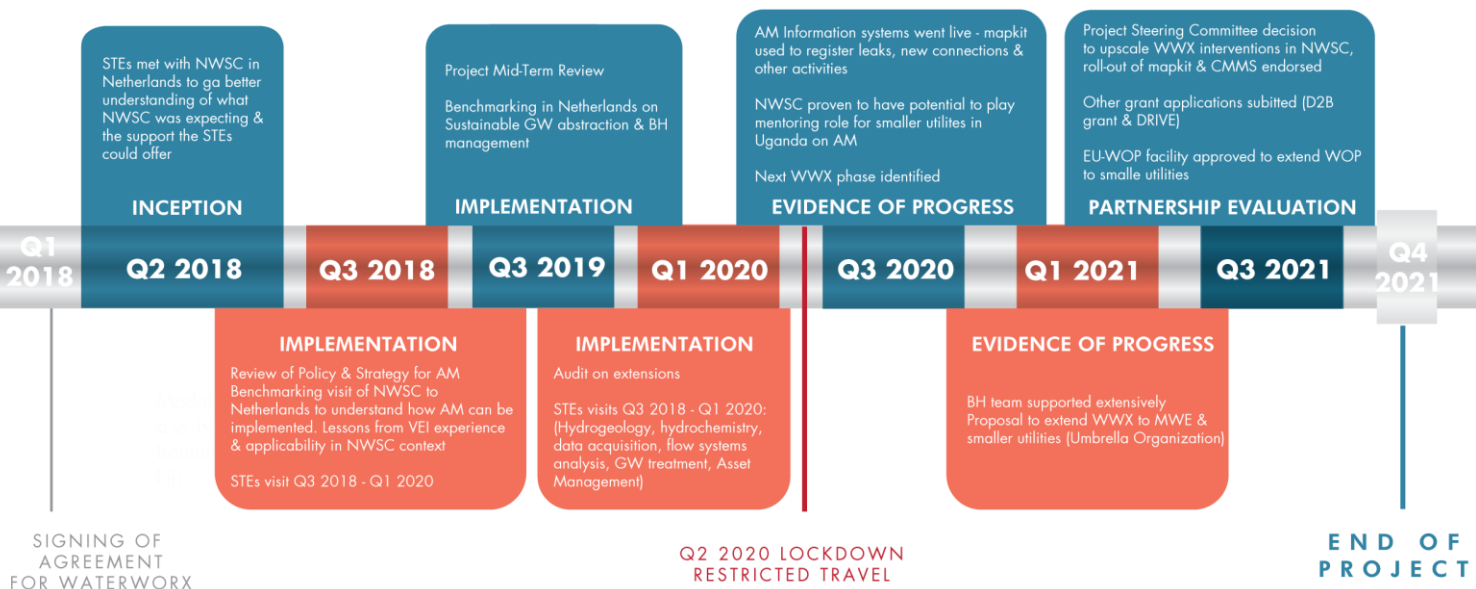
STEs met with NWSC in Netherlands to ga better understanding of what NWSC was expecting & the support the STEs could offer

INCEPTION

Project Mid-Term Review

Benchmarking in Netherlands on Sustainable GW abstraction & BH management

IMPLEMENTATION

AM Information systems went live - mapkit used to register leaks, new connections & other activities

NWSC proven to have potential to play mentoring role for smaller utilites in Uganda on AM

Next WWX phase identified

EVIDENCE OF PROGRESS

Project Steering Committee decision to upscale WWX interventions in NWSC, roll-out of mapkit & CMMS endorsed

Other grant applications subitted (D2B grant & DRIVE)

EU-WOP facility approved to extend WOP to smalle utilities

PARTNERSHIP EVALUATION

Q1 2018

Q2 2018

Q3 2018

Q3 2019

Q1 2020

Q3 2020

Q1 2021

Q3 2021

Q4 2021

IMPLEMENTATION

Review of Policy & Strategy for AM Benchmarking visit of NWSC to Netherlands to understand how AM can be implemented. Lessons from VEI experience & applicability in NWSC context

STEs visit Q3 2018 - Q1 2020

IMPLEMENTATION

Audit on extensions

STEs visits Q3 2018 - Q1 2020: (Hydrogeology, hydrochemistry, data acquisition, flow systems analysis, GW treatment, Asset Management)

EVIDENCE OF PROGRESS

BH team supported extensively
Proposal to extend WWX to MWE & smaller utilities (Umbrella Organization)

SIGNING OF AGREEMENT FOR WATERWORX

Q2 2020 LOCKDOWN RESTRICTED TRAVEL

END OF PROJECT